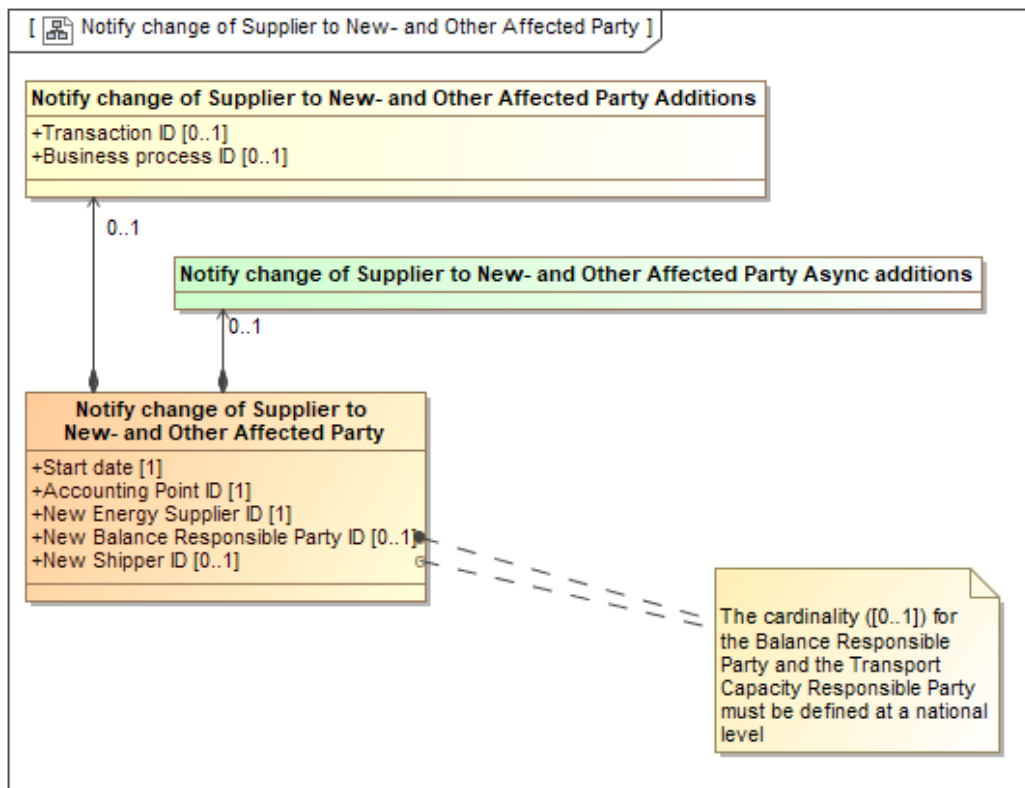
[ Notify change of Supplier to New- and Other Affected Party ]

Notify change of Supplier to New- and Other Affected Party Additions

+Transaction ID [0..1]
+Business process ID [0..1]

0..1

Notify change of Supplier to New- and Other Affected Party Async additions

0..1

Notify change of Supplier to New- and Other Affected Party

+Start date [1]
+Accounting Point ID [1]
+New Energy Supplier ID [1]
+New Balance Responsible Party ID [0..1]
+New Shipper ID [0..1]

The cardinality ([0..1]) for the Balance Responsible Party and the Transport Capacity Responsible Party must be defined at a national level